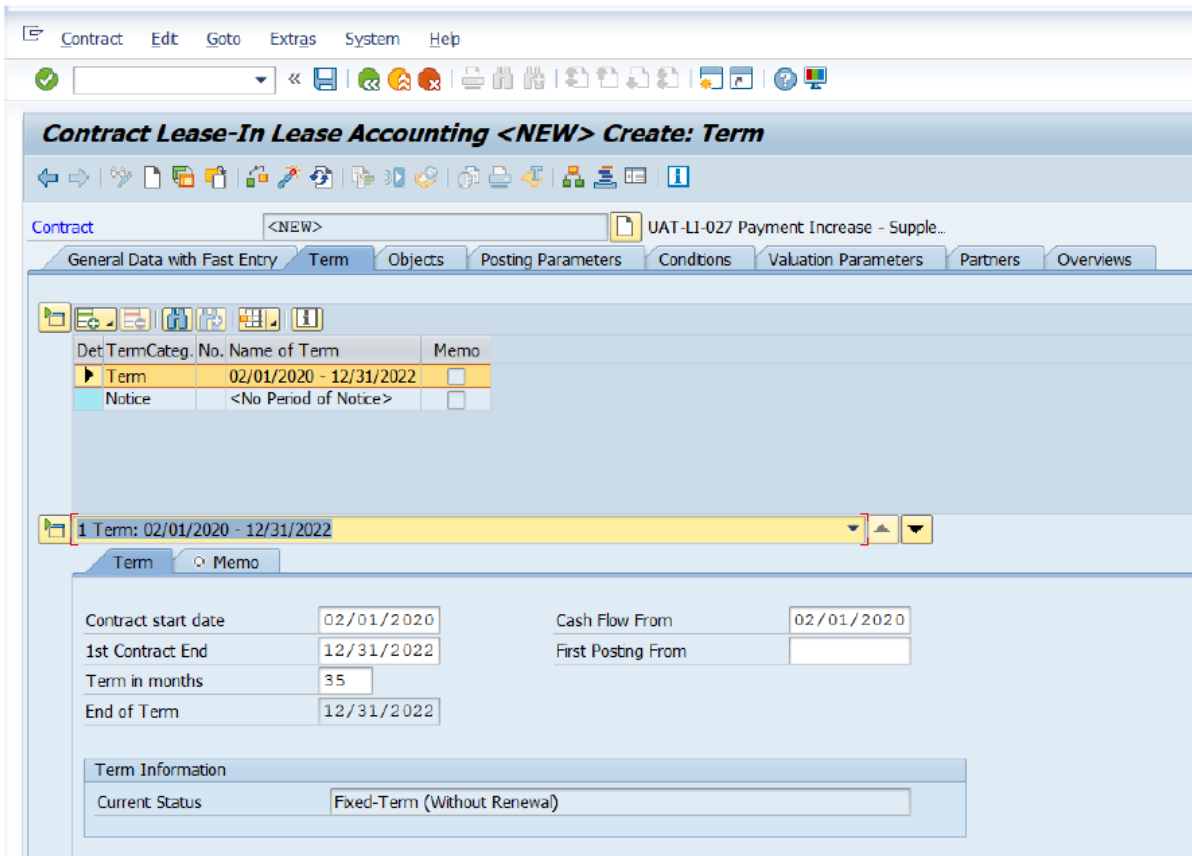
Contract Edit Goto Extras System Help

Contract Lease-In Lease Accounting <NEW> Create: Term

Contract <NEW> UAT-LI-027 Payment Increase - Supple...

General Data with Fast Entry Term Objects Posting Parameters Conditions Valuation Parameters Partners Overviews

| Det | TermCateg. | No. | Name of Term | Memo |
|---|---|---|---|---|
| | Term | | 02/01/2020 - 12/31/2022 | |
| | Notice | | <No Period of Notice> | |

1 Term: 02/01/2020 - 12/31/2022

Term Memo

Contract start date 02/01/2020
1st Contract End 12/31/2022
Term in months 35
End of Term 12/31/2022

Cash Flow From 02/01/2020
First Posting From

Term Information
Current Status Fixed-Term (Without Renewal)